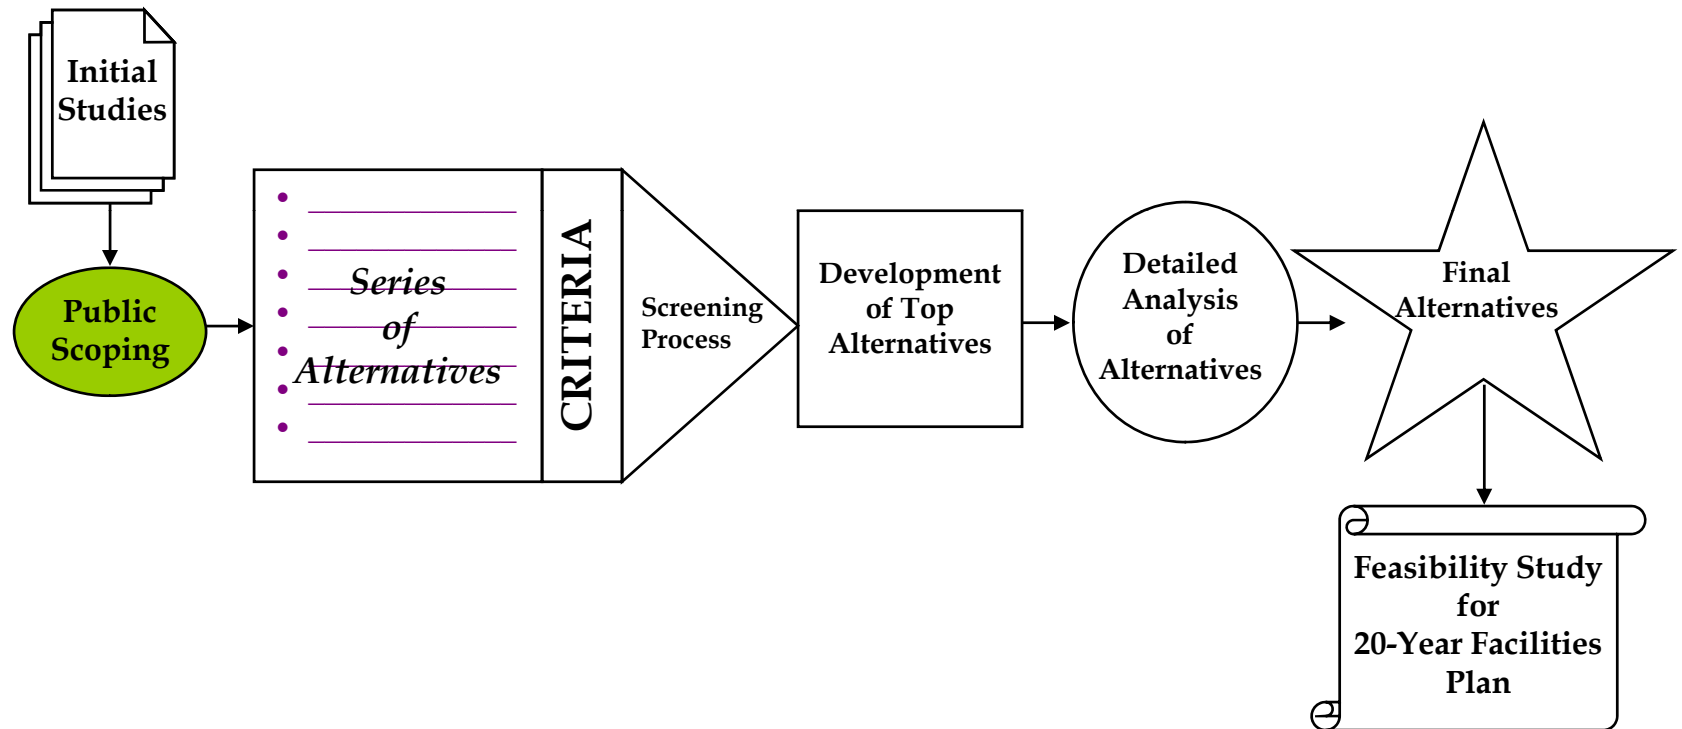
Initial Studies

Public Scoping

Series of Alternatives

CRITERIA

Screening Process

Development of Top Alternatives

Detailed Analysis of Alternatives

Final Alternatives

Feasibility Study for 20-Year Facilities Plan